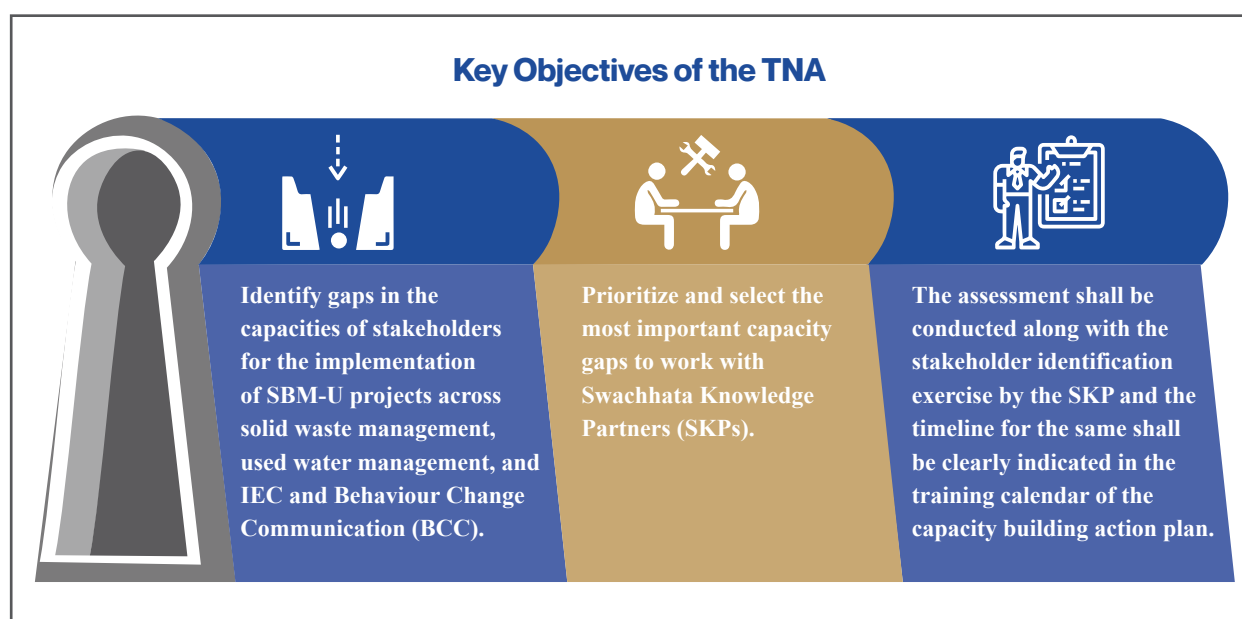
Key Objectives of the TNA

Identify gaps in the capacities of stakeholders for the implementation of SBM-U projects across solid waste management, used water management, and IEC and Behaviour Change Communication (BCC).

Prioritize and select the most important capacity gaps to work with Swachhata Knowledge Partners (SKPs).

The assessment shall be conducted along with the stakeholder identification exercise by the SKP and the timeline for the same shall be clearly indicated in the training calendar of the capacity building action plan.